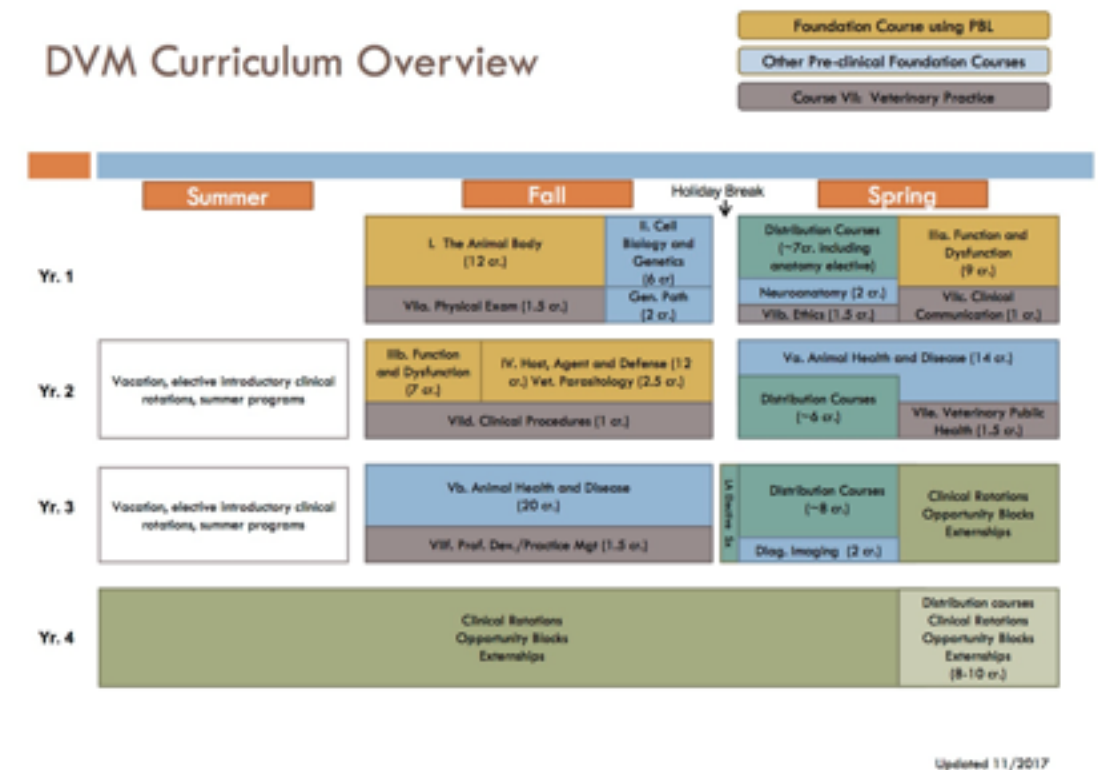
DVM Curriculum Overview

Foundation Course using PBL
Other Pre-clinical Foundation Courses
Course VII: Veterinary Practice

Summer
Fall
Holiday Break
Spring

Yr. 1
I. The Animal Body (12 cr.)
II. Cell Biology and Genetics (6 cr)
VIIa. Physical Exam (1.5 cr.)
Gen. Path (2 cr.)
Distribution Courses (~7cr. including anatomy elective)
IIIa. Function and Dysfunction (9 cr.)
Neuroanatomy (2 cr.)
VIIb. Ethics (1.5 cr.)
VIIc. Clinical Communication (1 cr.)

Yr. 2
Vacation, elective introductory clinical rotations, summer programs
IIIb. Function and Dysfunction (7 cr.)
IV. Host, Agent and Defense (12 cr.) Vet. Parasitology (2.5 cr.)
VIId. Clinical Procedures (1 cr.)
Va. Animal Health and Disease (14 cr.)
Distribution Courses (~6 cr.)
VIIe. Veterinary Public Health (1.5 cr.)

Yr. 3
Vacation, elective introductory clinical rotations, summer programs
Vb. Animal Health and Disease (20 cr.)
VIIf. Prof. Dev./Practice Mgt (1.5 cr.)
IA Elective Sx
Distribution Courses (~8 cr.)
Diag. Imaging (2 cr.)
Clinical Rotations Opportunity Blocks Externships

Yr. 4
Clinical Rotations Opportunity Blocks Externships
Distribution courses Clinical Rotations Opportunity Blocks Externships (8-10 cr.)

Updated 11/2017